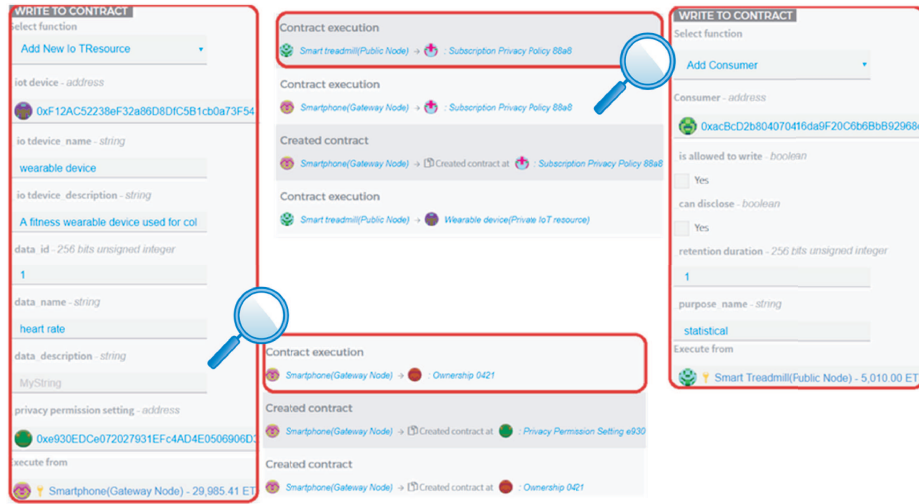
WRITE TO CONTRACT
Select function
Add New Io TResource
iot device - address
0xF12AC52238eF32a86D8DfC5B1cb0a73F54
io tdevice_name - string
wearable device
io tdevice_description - string
A fitness wearable device used for col
data_id - 256 bits unsigned integer
1
data_name - string
heart rate
data_description - string
MyString
privacy permission setting - address
0xe930EDCe072027931EFc4AD4E0506906D
Execute from
Smartphone(Gateway Node) - 29,985.41 ET

Contract execution
Smart treadmill(Public Node) → : Subscription Privacy Policy 88a8

Contract execution
Smartphone(Gateway Node) → : Subscription Privacy Policy 88a8

Created contract
Smartphone(Gateway Node) → Created contract at : Subscription Privacy Policy 88a8

Contract execution
Smart treadmill(Public Node) → Wearable device(Private IoT resource)

Contract execution
Smartphone(Gateway Node) → : Ownership 0421

Created contract
Smartphone(Gateway Node) → Created contract at : Privacy Permission Setting e930

Created contract
Smartphone(Gateway Node) → Created contract at : Ownership 0421

WRITE TO CONTRACT
Select function
Add Consumer
Consumer - address
0xacBcD2b804070416da9F20C6b6BbB92968
is allowed to write - boolean
Yes
can disclose - boolean
Yes
retention duration - 256 bits unsigned integer
1
purpose_name - string
statistical
Execute from
Smart Treadmill(Public Node) - 5,010.00 ET